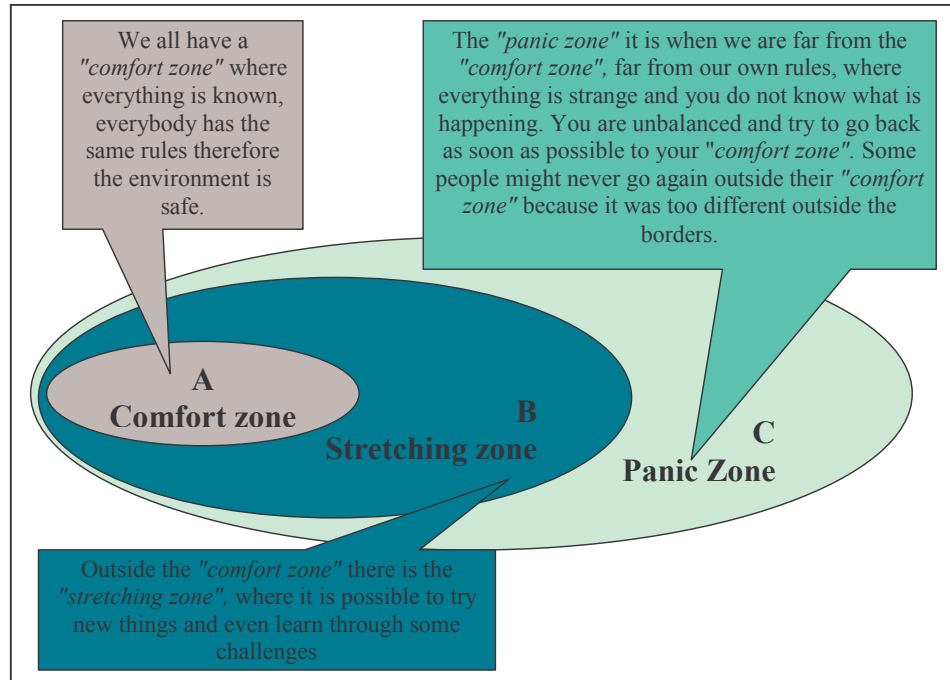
We all have a *"comfort zone"* where everything is known, everybody has the same rules therefore the environment is safe.

The *"panic zone"* it is when we are far from the *"comfort zone",* far from our own rules, where everything is strange and you do not know what is happening. You are unbalanced and try to go back as soon as possible to your "*comfort zone"*. Some people might never go again outside their *"comfort zone"* because it was too different outside the borders.

A
Comfort zone

B
Stretching zone

C
Panic Zone

Outside the *"comfort zone"* there is the *"stretching zone",* where it is possible to try new things and even learn through some challenges